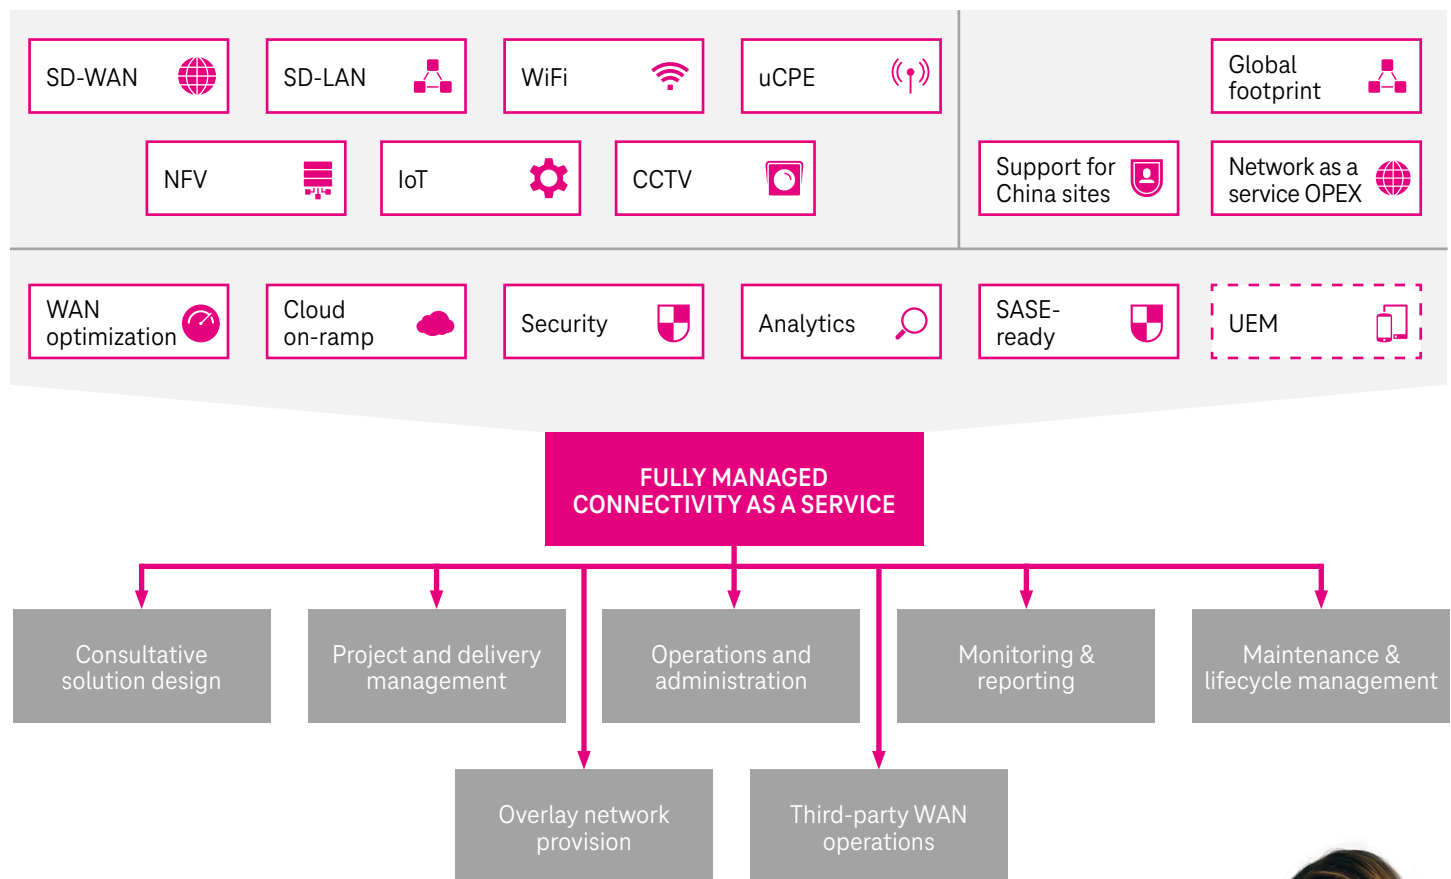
SD-WAN

SD-LAN

WiFi

uCPE

Global footprint

NFV

IoT

CCTV

Support for China sites

Network as a service OPEX

WAN optimization

Cloud on-ramp

Security

Analytics

SASE-ready

UEM

FULLY MANAGED CONNECTIVITY AS A SERVICE

Consultative solution design

Project and delivery management

Operations and administration

Monitoring & reporting

Maintenance & lifecycle management

Overlay network provision

Third-party WAN operations